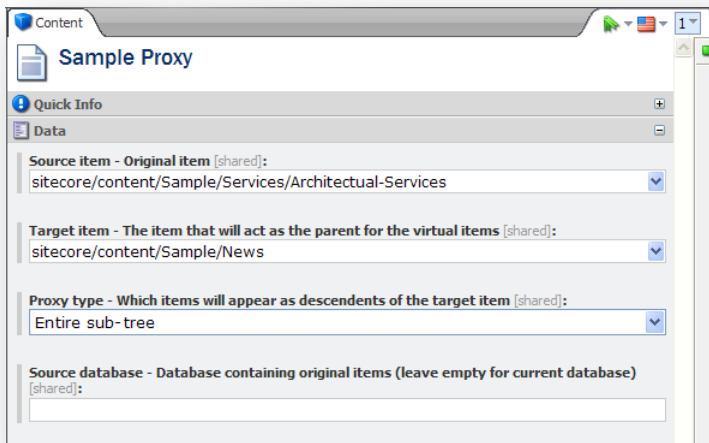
Content

1

Sample Proxy

Quick Info

Data

Source item - Original item [shared]:
sitecore/content/Sample/Services/Architectual-Services

Target item - The item that will act as the parent for the virtual items [shared]:
sitecore/content/Sample/News

Proxy type - Which items will appear as descendents of the target item [shared]:
Entire sub-tree

Source database - Database containing original items (leave empty for current database) [shared]: